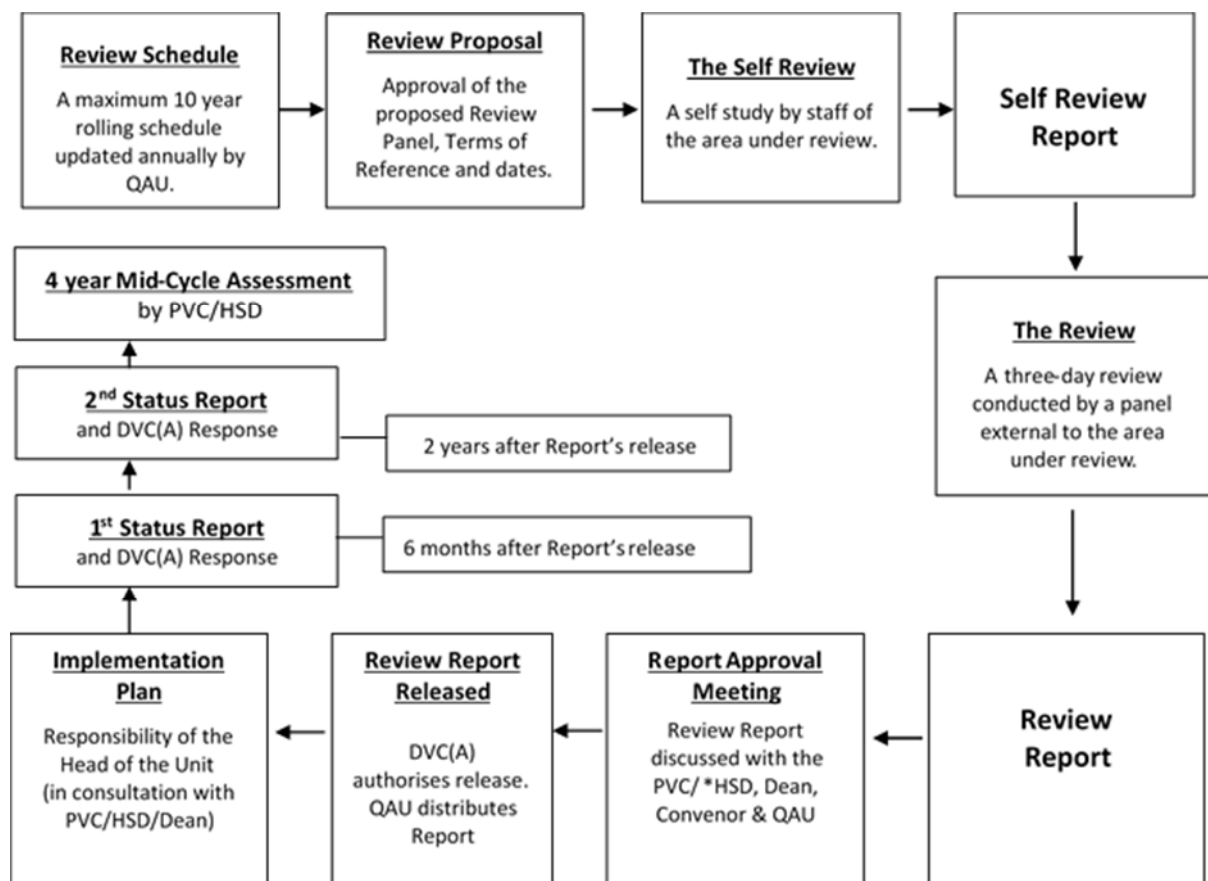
Review Schedule
A maximum 10 year rolling schedule updated annually by QAU.

Review Proposal
Approval of the proposed Review Panel, Terms of Reference and dates.

The Self Review
A self study by staff of the area under review.

Self Review Report

The Review
A three-day review conducted by a panel external to the area under review.

Review Report

Report Approval Meeting
Review Report discussed with the PVC/ *HSD, Dean, Convenor & QAU

Review Report Released
DVC(A) authorises release. QAU distributes Report

Implementation Plan
Responsibility of the Head of the Unit (in consultation with PVC/HSD/Dean)

1$^{st}$ Status Report
and DVC(A) Response

6 months after Report's release

2$^{nd}$ Status Report
and DVC(A) Response

2 years after Report's release

4 year Mid-Cycle Assessment
by PVC/HSD